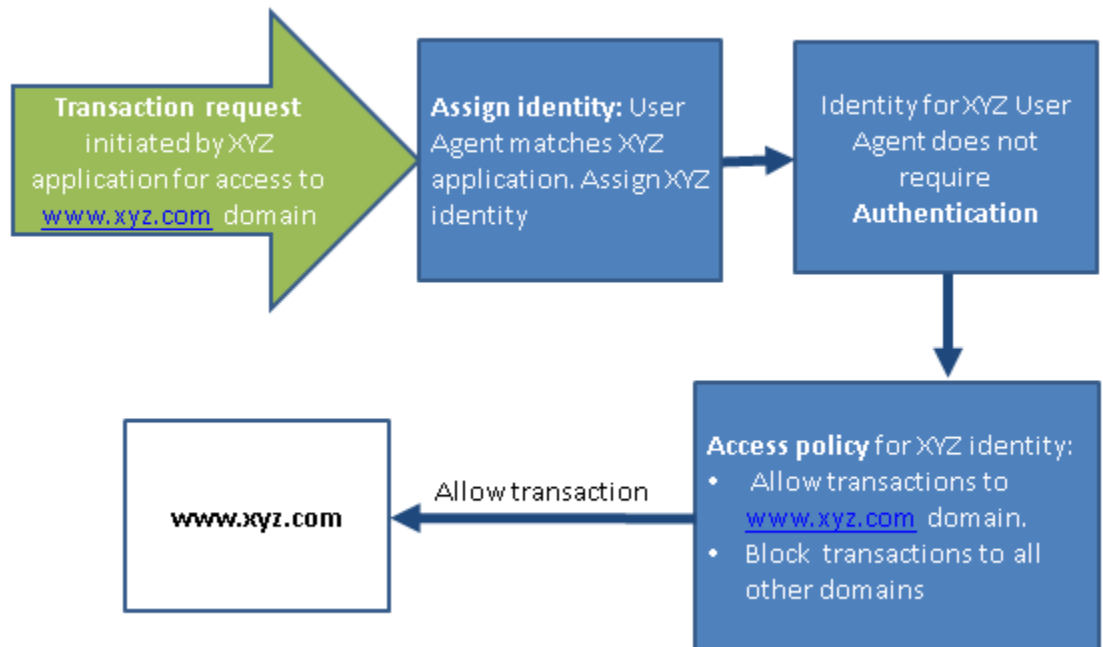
**Transaction request** initiated by XYZ application for access to www.xyz.com domain

**Assign identity:** User Agent matches XYZ application. Assign XYZ identity

Identity for XYZ User Agent does not require **Authentication**

**Access policy** for XYZ identity:
- Allow transactions to www.xyz.com domain.
- Block transactions to all other domains

Allow transaction

www.xyz.com